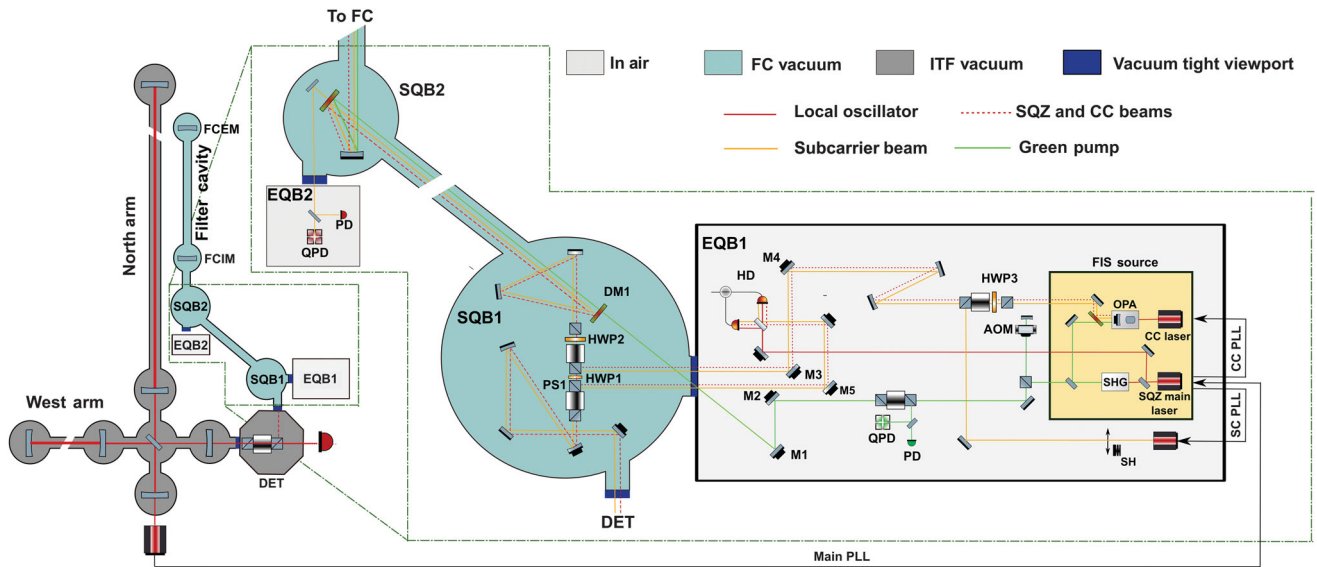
To FC

SQB2

In air

FC vacuum

ITF vacuum

Vacuum tight viewport

Local oscillator

SQZ and CC beams

Subcarrier beam

Green pump

FCEM

Filter cavity

North arm

FCIM

EQB2

PD

QPD

SQB2

EQB2

SQB1

EQB1

West arm

DET

SQB1

DM1

HWP2

PS1

HWP1

DET

EQB1

M4

HD

HWP3

FIS source

OPA

AOM

CC laser

CC PLL

M3

M5

M2

SHG

SQZ main laser

QPD

PD

SC PLL

M1

SH

Main PLL